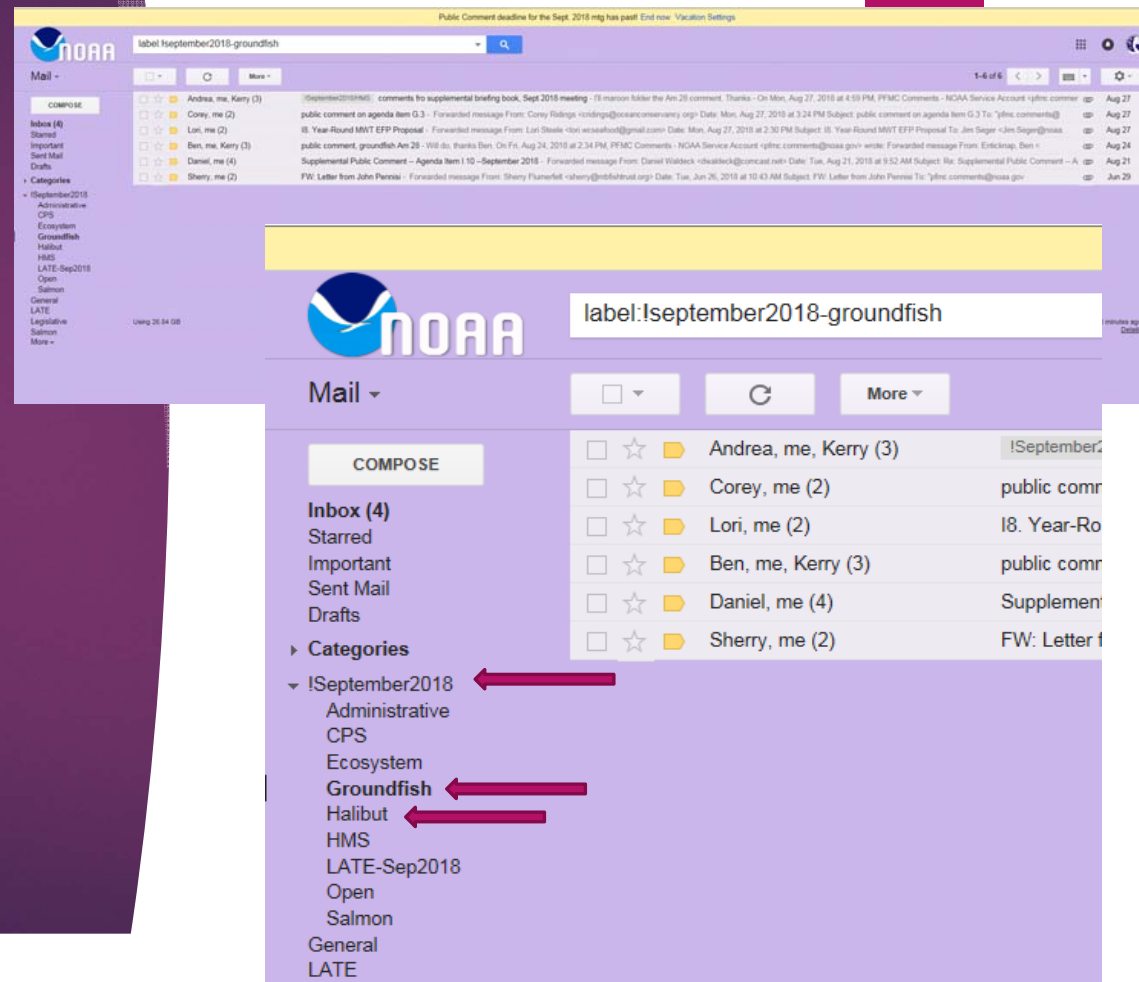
Public Comment deadline for the Sept. 2018 mtg has past! End now Vacation Settings

NOAA

label:!september2018-groundfish

Mail

COMPOSE

More

1-6 of 6

Inbox (4)
Starred
Important
Sent Mail
Drafts
Categories
!September2018
Administrative
CPS
Ecosystem
Groundfish
Halibut
HMS
LATE-Sep2018
Open
Salmon
General
LATE
Legislative
Salmon
More

Andrea, me, Kerry (3) !September2018/HMS comments fro supplemental briefing book, Sept 2018 meeting - I'll maroon folder the Am 28 comment. Thanks - On Mon, Aug 27, 2018 at 4:59 PM, PFMC Comments - NOAA Service Account <pfmc.commer Aug 27
Corey, me (2) public comment on agenda item G.3 - Forwarded message From: Corey Ridings <cridings@oceanconservancy.org> Date: Mon, Aug 27, 2018 at 3:24 PM Subject: public comment on agenda item G.3 To: "pfmc.comments@ Aug 27
Lori, me (2) I8. Year-Round MWT EFP Proposal - Forwarded message From: Lori Steele <lori.wcseafood@gmail.com> Date: Mon, Aug 27, 2018 at 2:30 PM Subject: I8. Year-Round MWT EFP Proposal To: Jim Seger <Jim.Seger@noaa. Aug 27
Ben, me, Kerry (3) public comment, groundfish Am 28 - Will do, thanks Ben. On Fri, Aug 24, 2018 at 2:34 PM, PFMC Comments - NOAA Service Account <pfmc.comments@noaa.gov> wrote: Forwarded message From: Enticknap, Ben < Aug 24
Daniel, me (4) Supplemental Public Comment -- Agenda Item I.10 --September 2018 - Forwarded message From: Daniel Waldeck <dwaldeck@comcast.net> Date: Tue, Aug 21, 2018 at 9:52 AM Subject: Re: Supplemental Public Comment -- A Aug 21
Sherry, me (2) FW: Letter from John Pennisi - Forwarded message From: Sherry Flumerfelt <sherry@mbfishtrust.org> Date: Tue, Jun 26, 2018 at 10:43 AM Subject: FW: Letter from John Pennisi To: "pfmc.comments@noaa.gov Jun 29

Using 26.54 GB

minutes ago
Details

NOAA

label:!september2018-groundfish

Mail

More

COMPOSE

Inbox (4)
Starred
Important
Sent Mail
Drafts
Categories
!September2018
Administrative
CPS
Ecosystem
Groundfish
Halibut
HMS
LATE-Sep2018
Open
Salmon
General
LATE

Andrea, me, Kerry (3) !September2
Corey, me (2) public comm
Lori, me (2) I8. Year-Ro
Ben, me, Kerry (3) public comm
Daniel, me (4) Supplement
Sherry, me (2) FW: Letter f